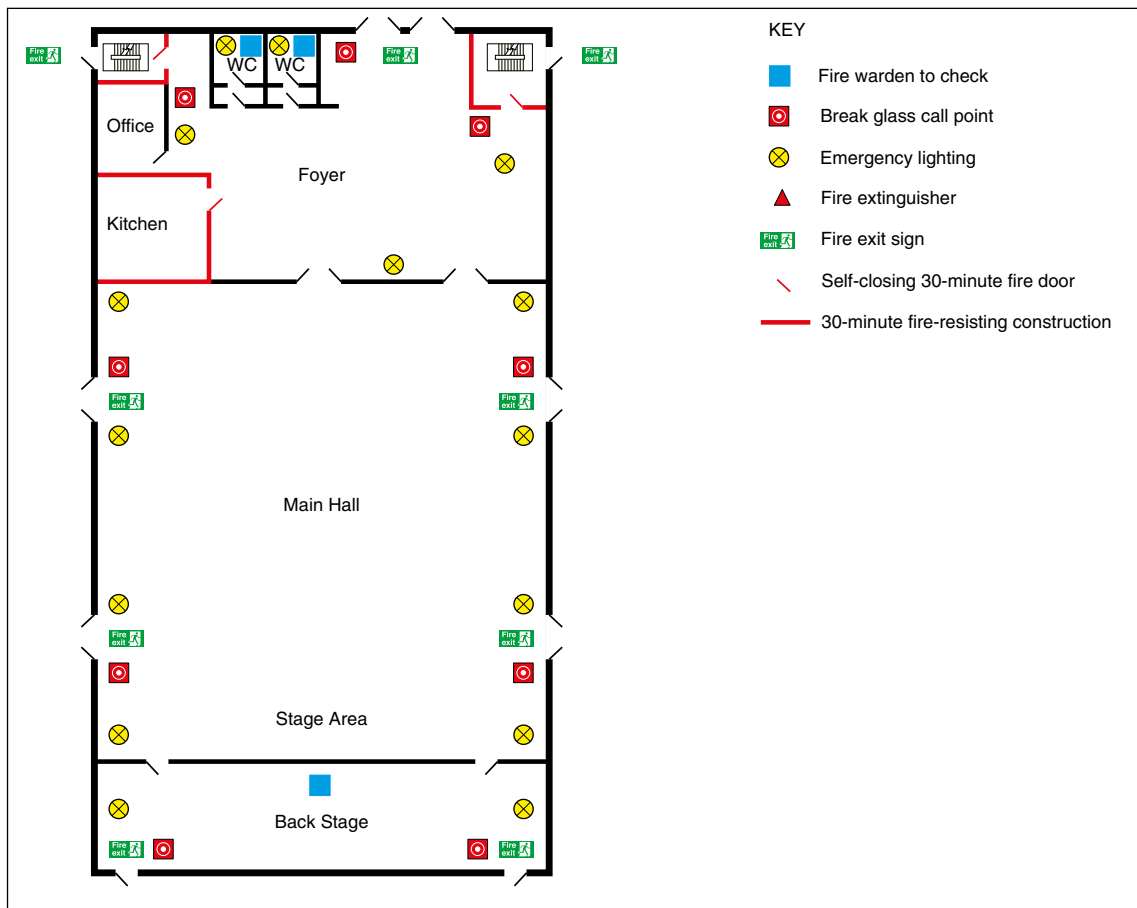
Fire exit

WC WC

Fire exit

Fire exit

Office

Foyer

Kitchen

Fire exit

Fire exit

Main Hall

Fire exit

Fire exit

Stage Area

Back Stage

Fire exit

Fire exit

KEY

Fire warden to check

Break glass call point

Emergency lighting

Fire extinguisher

Fire exit

Fire exit sign

Self-closing 30-minute fire door

30-minute fire-resisting construction